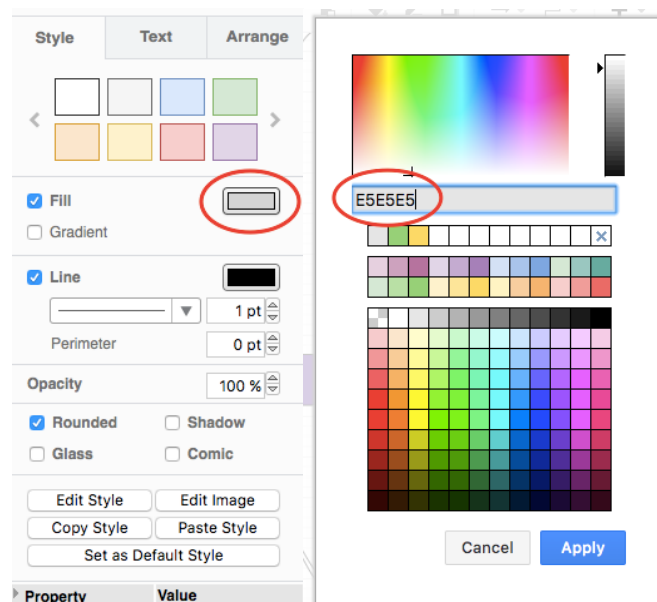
Style
Text
Arrange

Fill
Gradient

Line
1 pt
Perimeter
0 pt

Opacity
100 %

Rounded
Shadow
Glass
Comic

Edit Style
Edit Image
Copy Style
Paste Style
Set as Default Style

Property
Value

E5E5E5

Cancel
Apply